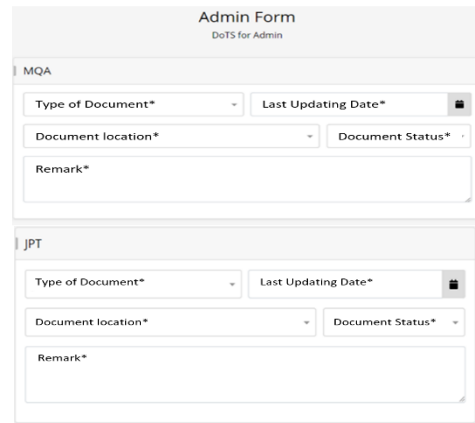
Admin Form
DoTS for Admin

MQA

Type of Document*
Last Updating Date*
Document location*
Document Status*
Remark*

JPT

Type of Document*
Last Updating Date*
Document location*
Document Status*
Remark*